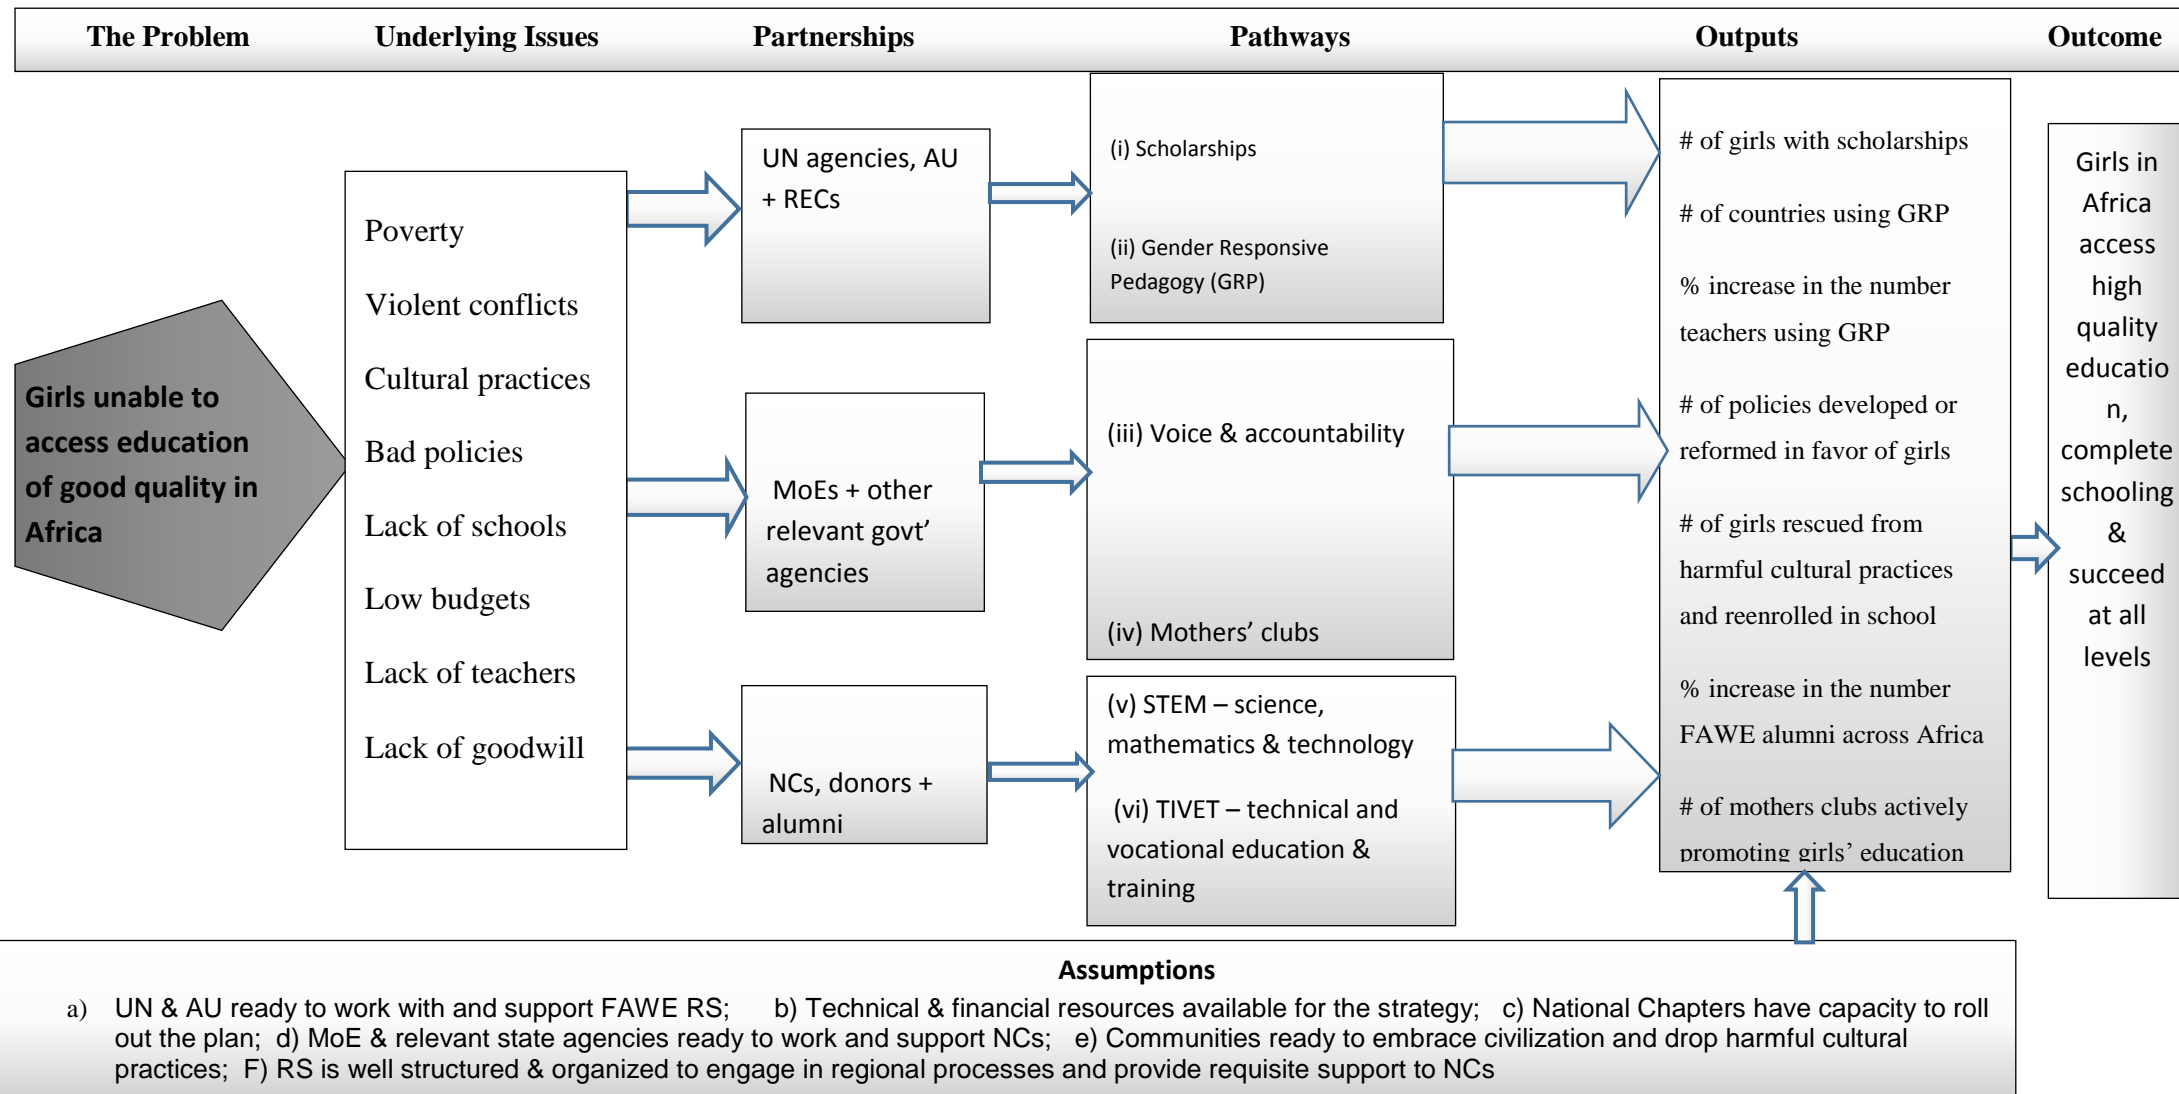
The Problem Underlying Issues Partnerships Pathways Outputs Outcome

Girls unable to access education of good quality in Africa

Poverty

Violent conflicts

Cultural practices

Bad policies

Lack of schools

Low budgets

Lack of teachers

Lack of goodwill

UN agencies, AU + RECs

MoEs + other relevant govt' agencies

NCs, donors + alumni

(i) Scholarships

(ii) Gender Responsive Pedagogy (GRP)

(iii) Voice & accountability

(iv) Mothers' clubs

(v) STEM – science, mathematics & technology

(vi) TIVET – technical and vocational education & training

# of girls with scholarships

# of countries using GRP

% increase in the number teachers using GRP

# of policies developed or reformed in favor of girls

# of girls rescued from harmful cultural practices and reenrolled in school

% increase in the number FAWE alumni across Africa

# of mothers clubs actively promoting girls' education

Girls in Africa access high quality education, complete schooling & succeed at all levels

Assumptions

a) UN & AU ready to work with and support FAWE RS; b) Technical & financial resources available for the strategy; c) National Chapters have capacity to roll out the plan; d) MoE & relevant state agencies ready to work and support NCs; e) Communities ready to embrace civilization and drop harmful cultural practices; F) RS is well structured & organized to engage in regional processes and provide requisite support to NCs